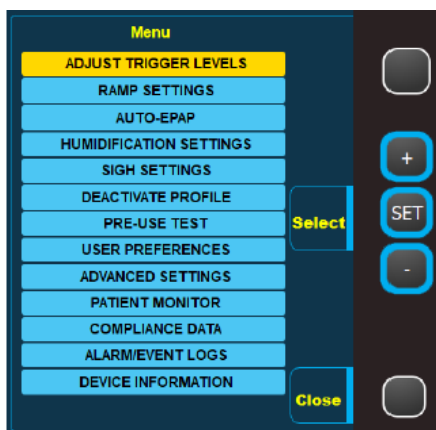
Menu

ADJUST TRIGGER LEVELS

RAMP SETTINGS

AUTO-EPAP

HUMIDIFICATION SETTINGS

SIGH SETTINGS

DEACTIVATE PROFILE

PRE-USE TEST

USER PREFERENCES

ADVANCED SETTINGS

PATIENT MONITOR

COMPLIANCE DATA

ALARM/EVENT LOGS

DEVICE INFORMATION

Select

Close

+

SET

-